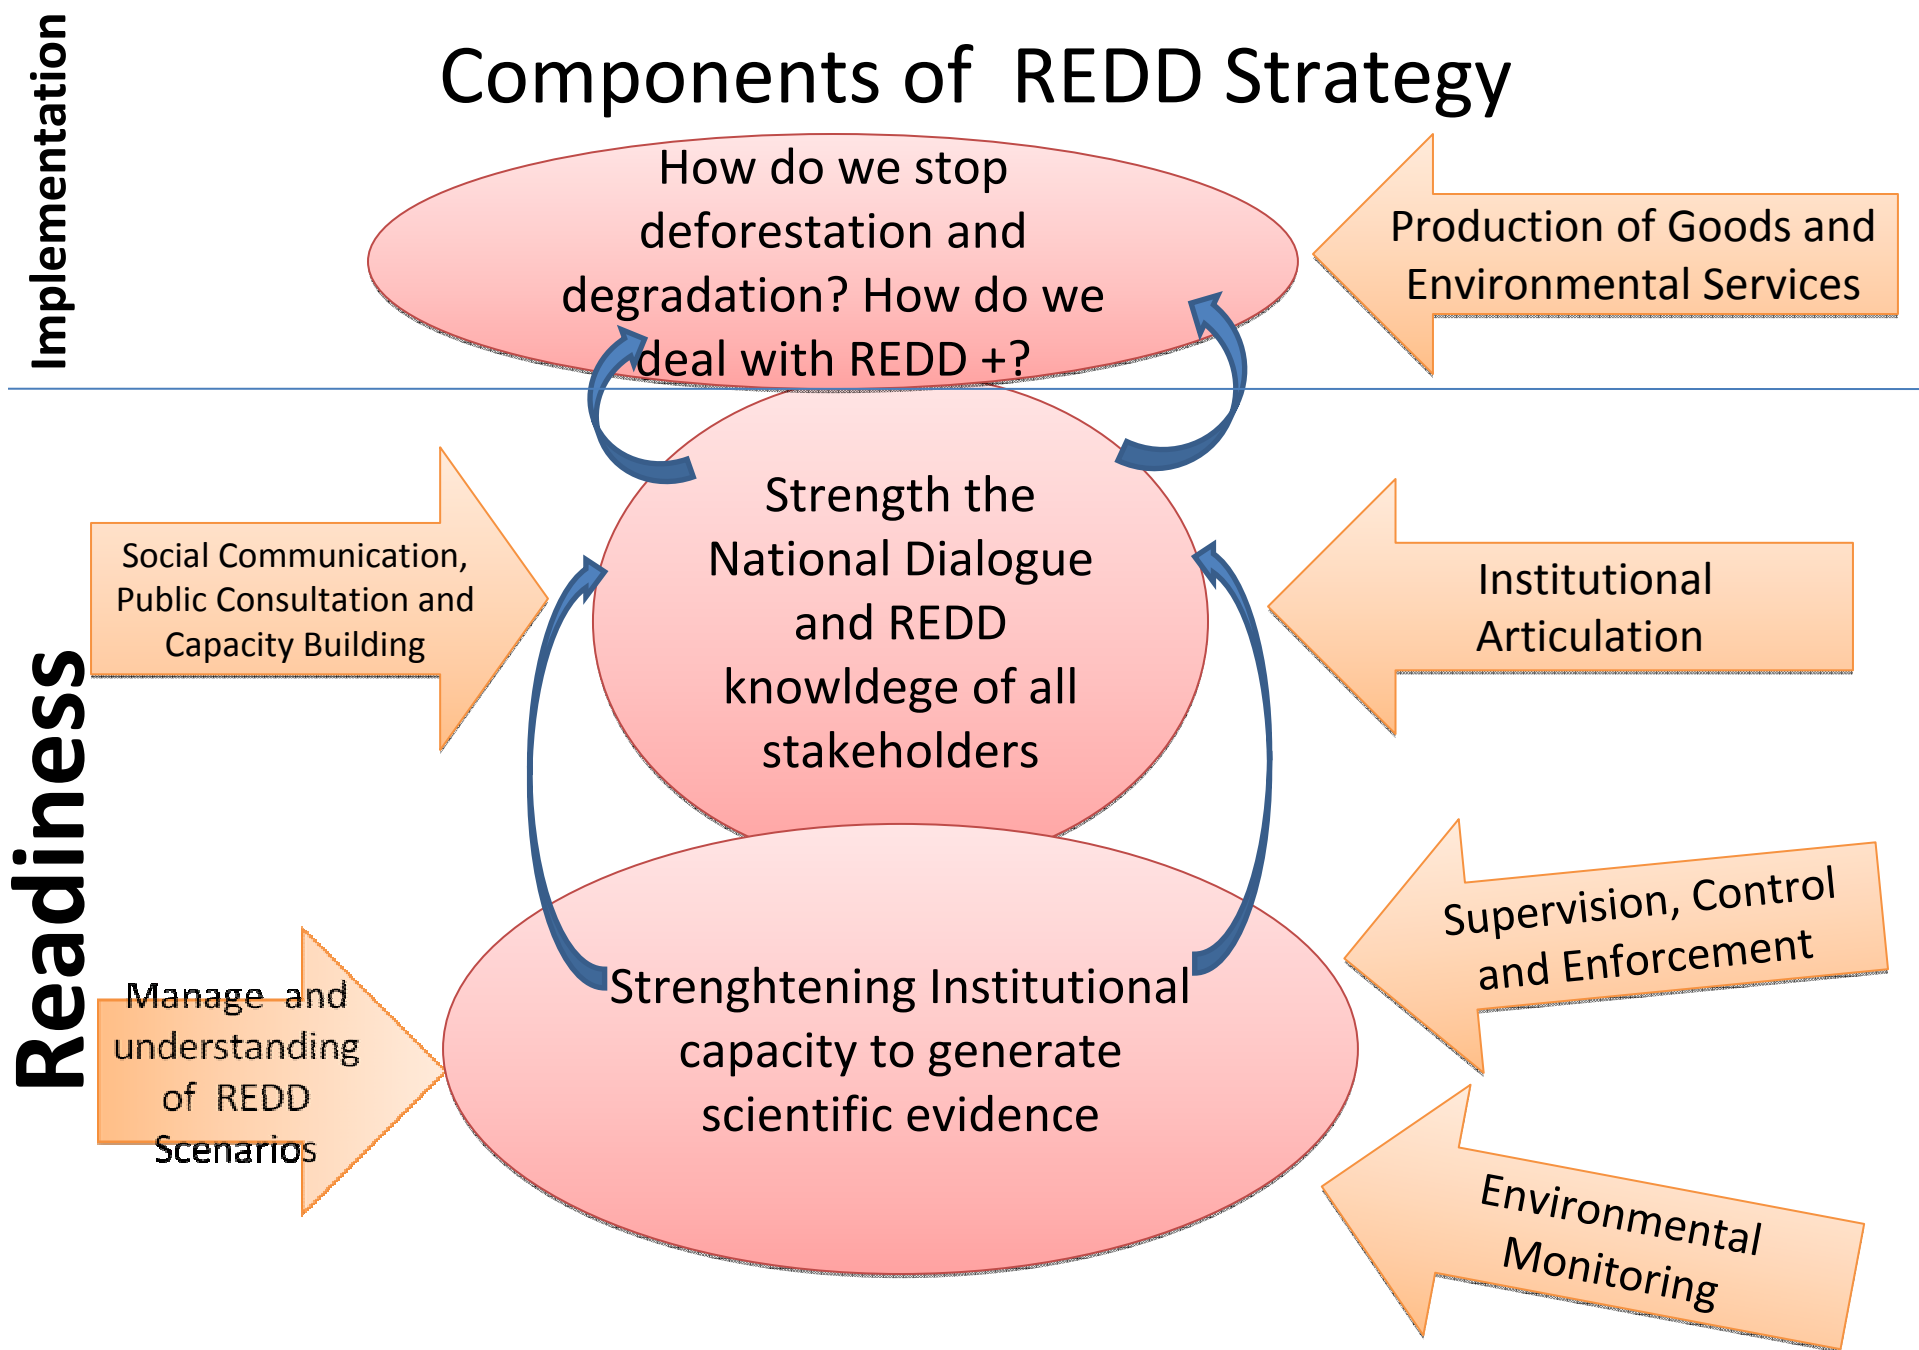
Implementation

Components of REDD Strategy

How do we stop deforestation and degradation? How do we deal with REDD +?

Production of Goods and Environmental Services

Readiness

Social Communication, Public Consultation and Capacity Building

Strength the National Dialogue and REDD knowldege of all stakeholders

Institutional Articulation

Supervision, Control and Enforcement

Manage and understanding of REDD Scenarios

Strenghtening Institutional capacity to generate scientific evidence

Environmental Monitoring